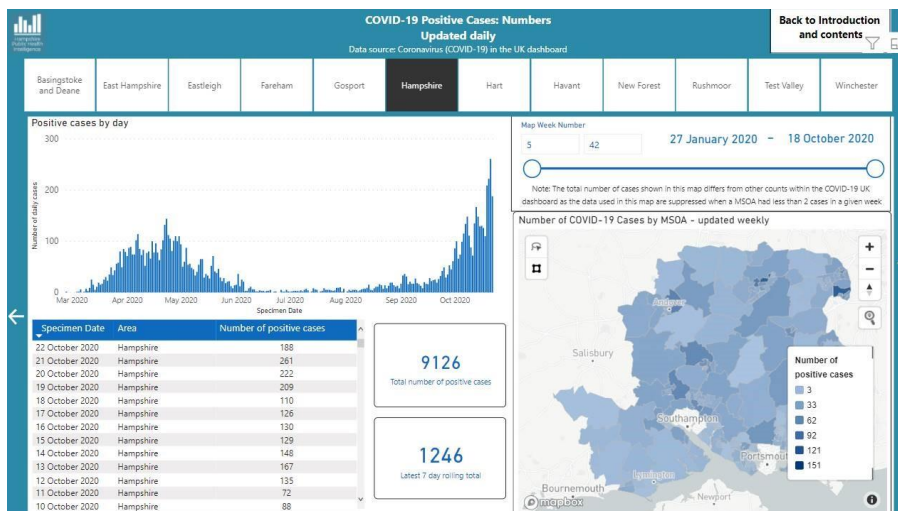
Hampshire Public Health Intelligence

COVID-19 Positive Cases: Numbers
Updated daily
Data source: Coronavirus (COVID-19) in the UK dashboard

Back to Introduction and contents

| Basingstoke and Deane | East Hampshire | Eastleigh | Fareham | Gosport | Hampshire | Hart | Havant | New Forest | Rushmoor | Test Valley | Winchester |
|---|---|---|---|---|---|---|---|---|---|---|---|

Positive cases by day

300
200
100
0

Number of daily cases

Mar 2020 Apr 2020 May 2020 Jun 2020 Jul 2020 Aug 2020 Sep 2020 Oct 2020
Specimen Date

Map Week Number
5 42
27 January 2020 - 18 October 2020

Note: The total number of cases shown in this map differs from other counts within the COVID-19 UK dashboard as the data used in this map are suppressed when a MSOA had less than 2 cases in a given week

Number of COVID-19 Cases by MSOA - updated weekly

| Specimen Date | Area | Number of positive cases |
|---|---|---|
| 22 October 2020 | Hampshire | 188 |
| 21 October 2020 | Hampshire | 261 |
| 20 October 2020 | Hampshire | 222 |
| 19 October 2020 | Hampshire | 209 |
| 18 October 2020 | Hampshire | 110 |
| 17 October 2020 | Hampshire | 126 |
| 16 October 2020 | Hampshire | 130 |
| 15 October 2020 | Hampshire | 129 |
| 14 October 2020 | Hampshire | 148 |
| 13 October 2020 | Hampshire | 167 |
| 12 October 2020 | Hampshire | 135 |
| 11 October 2020 | Hampshire | 72 |
| 10 October 2020 | Hampshire | 88 |

9126
Total number of positive cases

1246
Latest 7 day rolling total

Andover
Salisbury
Southampton
Portsmouth
Lymington
Bournemouth
Newport
© mapbox

Number of positive cases
3
33
62
92
121
151